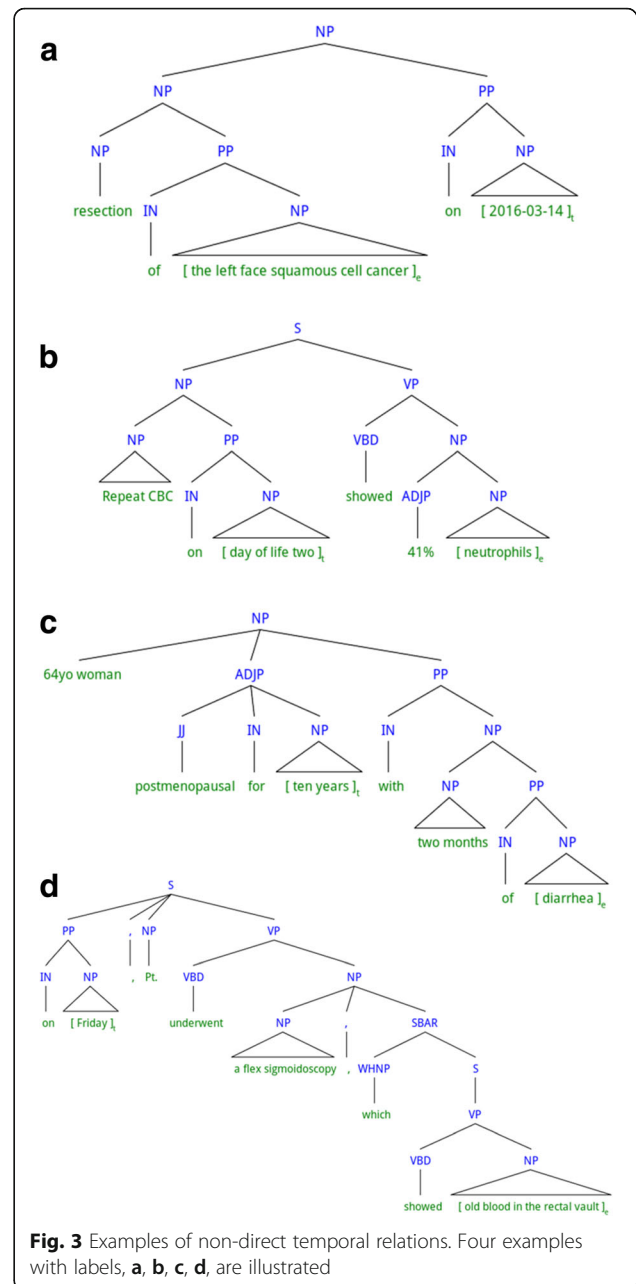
a

NP

NP

PP

NP

PP

IN

NP

resection

IN

NP

on

[ 2016-03-14 ]$_t$

of

[ the left face squamous cell cancer ]$_e$

b

S

NP

VP

NP

PP

VBD

NP

Repeat CBC

IN

NP

showed

ADJP

NP

on

[ day of life two ]$_t$

41%

[ neutrophils ]$_e$

c

NP

64yo woman

ADJP

PP

JJ

IN

NP

IN

NP

postmenopausal

for

[ ten years ]$_t$

with

NP

PP

two months

IN

NP

of

[ diarrhea ]$_e$

d

S

PP

,

NP

VP

IN

NP

,

Pt.

VBD

NP

on

[ Friday ]$_t$

underwent

NP

,

SBAR

a flex sigmoidoscopy

,

WHNP

S

which

VP

VBD

NP

showed

[ old blood in the rectal vault ]$_e$

Fig. 3 Examples of non-direct temporal relations. Four examples with labels, a, b, c, d, are illustrated